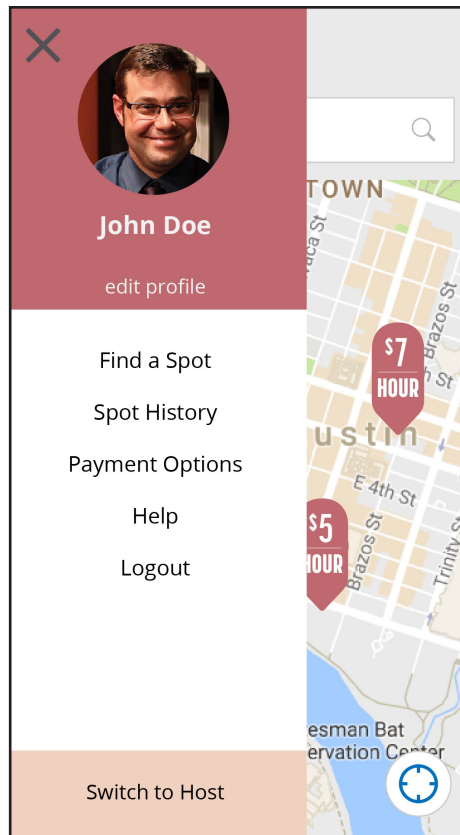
John Doe

edit profile

Find a Spot

Spot History

Payment Options

Help

Logout

Switch to Host

TOWN

aca St

Brazos St

$7 HOUR

h St

ustin

E 4th St

$5 HOUR

Brazos St

Trinity St

esman Bat
ervation Center